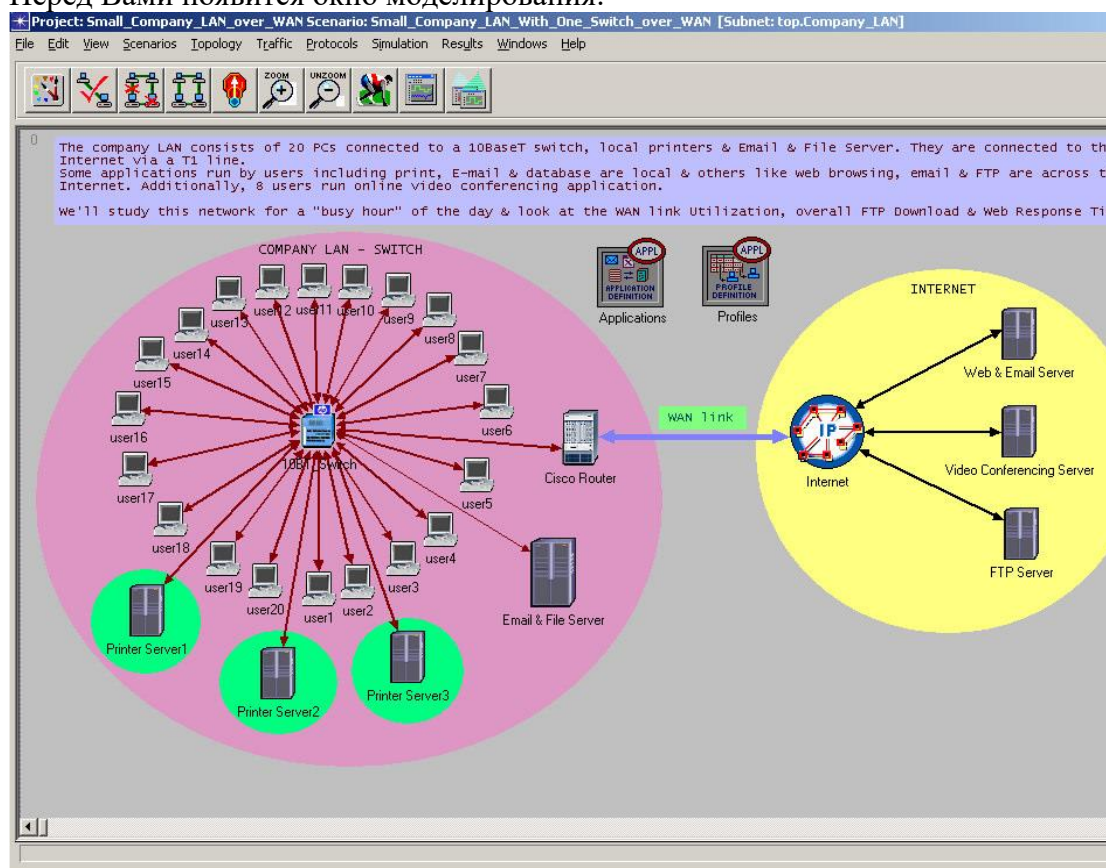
Перед Вами появится окно моделирования.

Project: Small_Company_LAN_over_WAN Scenario: Small_Company_LAN_With_One_Switch_over_WAN [Subnet: top.Company_LAN]

File Edit View Scenarios Topology Traffic Protocols Simulation Results Windows Help

ZOOM UNZOOM

0

The company LAN consists of 20 PCs connected to a 10BaseT switch, local printers & Email & File Server. They are connected to th Internet via a T1 line.
Some applications run by users including print, E-mail & database are local & others like web browsing, email & FTP are across t Internet. Additionally, 8 users run online video conferencing application.

We'll study this network for a "busy hour" of the day & look at the WAN link Utilization, overall FTP Download & Web Response Ti

COMPANY LAN - SWITCH

APPL APPLICATION DEFINITION Applications

APPL PROFILE DEFINITION Profiles

INTERNET

user13 user12 user11 user10 user9 user8 user14 user7 user15 user6 user16 10BT_Switch user17 user5 user18 user4 user19 user20 user3 user1 user2

Cisco Router

WAN link

IP Internet

Web & Email Server

Video Conferencing Server

FTP Server

Email & File Server

Printer Server1

Printer Server2

Printer Server3